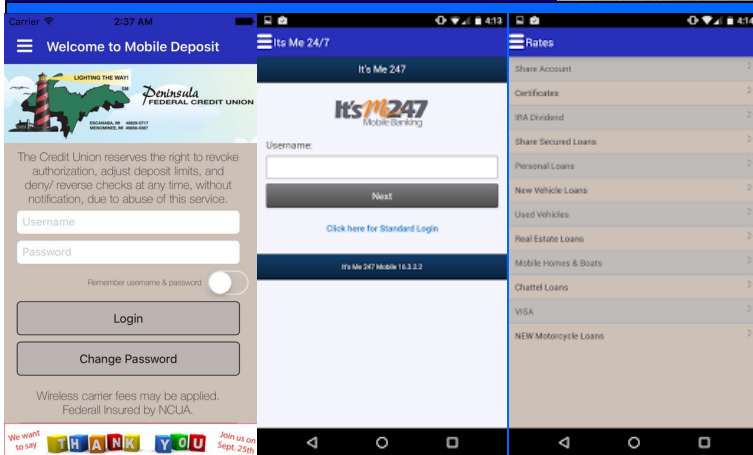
Carrier 2:37 AM

Welcome to Mobile Deposit

LIGHTING THE WAY!

Peninsula FEDERAL CREDIT UNION

ESCANABA, MI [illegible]
MENOMINEE, MI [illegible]

The Credit Union reserves the right to revoke authorization, adjust deposit limits, and deny/ reverse checks at any time, without notification, due to abuse of this service.

Username

Password

Remember username & password

Login

Change Password

Wireless carrier fees may be applied. Federall Insured by NCUA.

We want to say THANK YOU Join us on Sept. 25th

4:13

Its Me 24/7

It's Me 247

It's Me 247 Mobile Banking

Username:

Next

Click here for Standard Login

It's Me 247 Mobile 1.6.3.2.2

4:13

Rates

Share Account

Certificates

IRA Dividend

Share Secured Loans

Personal Loans

New Vehicle Loans

Used Vehicles

Real Estate Loans

Mobile Homes & Boats

Chattel Loans

VISA

NEW Motorcycle Loans